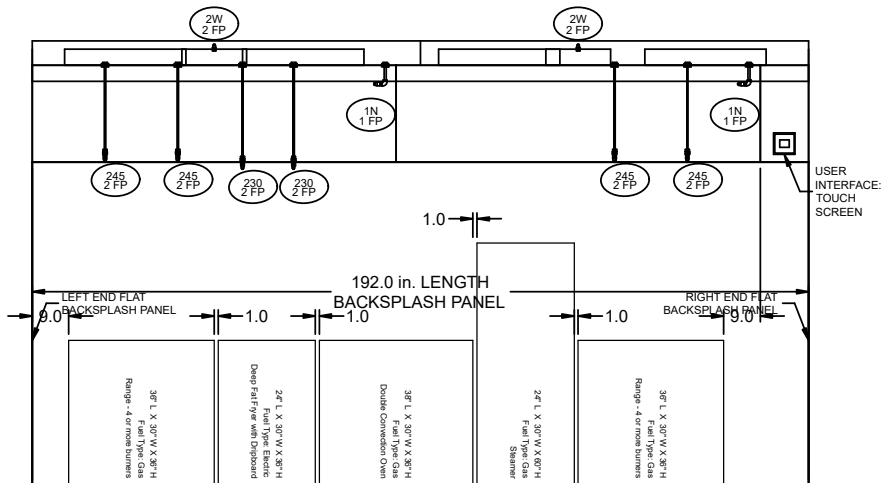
2W
2 FP

2W
2 FP

1N
1 FP

1N
1 FP

245
2 FP

245
2 FP

230
2 FP

230
2 FP

245
2 FP

245
2 FP

USER INTERFACE: TOUCH SCREEN

1.0

192.0 in. LENGTH
BACKSPLASH PANEL

LEFT END FLAT BACKSPLASH PANEL

RIGHT END FLAT BACKSPLASH PANEL

9.0

1.0

1.0

1.0

9.0

36" L X 30" W X 36" H
Fuel Type: Gas
Range - 4 or more burners

24" L X 30" W X 36" H
Fuel Type: Electric
Deep Fat Fryer with Dripboard

36" L X 30" W X 36" H
Fuel Type: Gas
Double Convection Oven

24" L X 30" W X 60" H
Fuel Type: Gas
Steamer

36" L X 30" W X 36" H
Fuel Type: Gas
Range - 4 or more burners